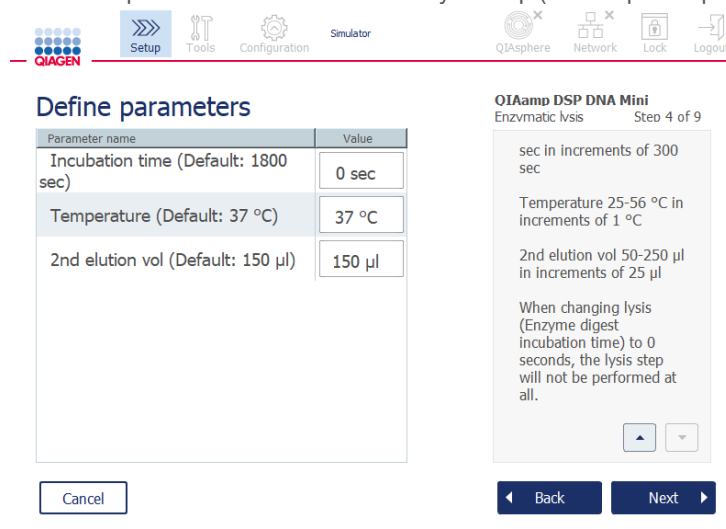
QIAGEN

Setup Tools Configuration Simulator QIAsphere Network Lock Logout

Define parameters

| Parameter name | Value |
|---|---|
| Incubation time (Default: 1800 sec) | 0 sec |
| Temperature (Default: 37 °C) | 37 °C |
| 2nd elution vol (Default: 150 µl) | 150 µl |

QIAamp DSP DNA Mini
Enzymatic lysis Step 4 of 9

sec in increments of 300 sec

Temperature 25-56 °C in increments of 1 °C

2nd elution vol 50-250 µl in increments of 25 µl

When changing lysis (Enzyme digest incubation time) to 0 seconds, the lysis step will not be performed at all.

Cancel

Back

Next